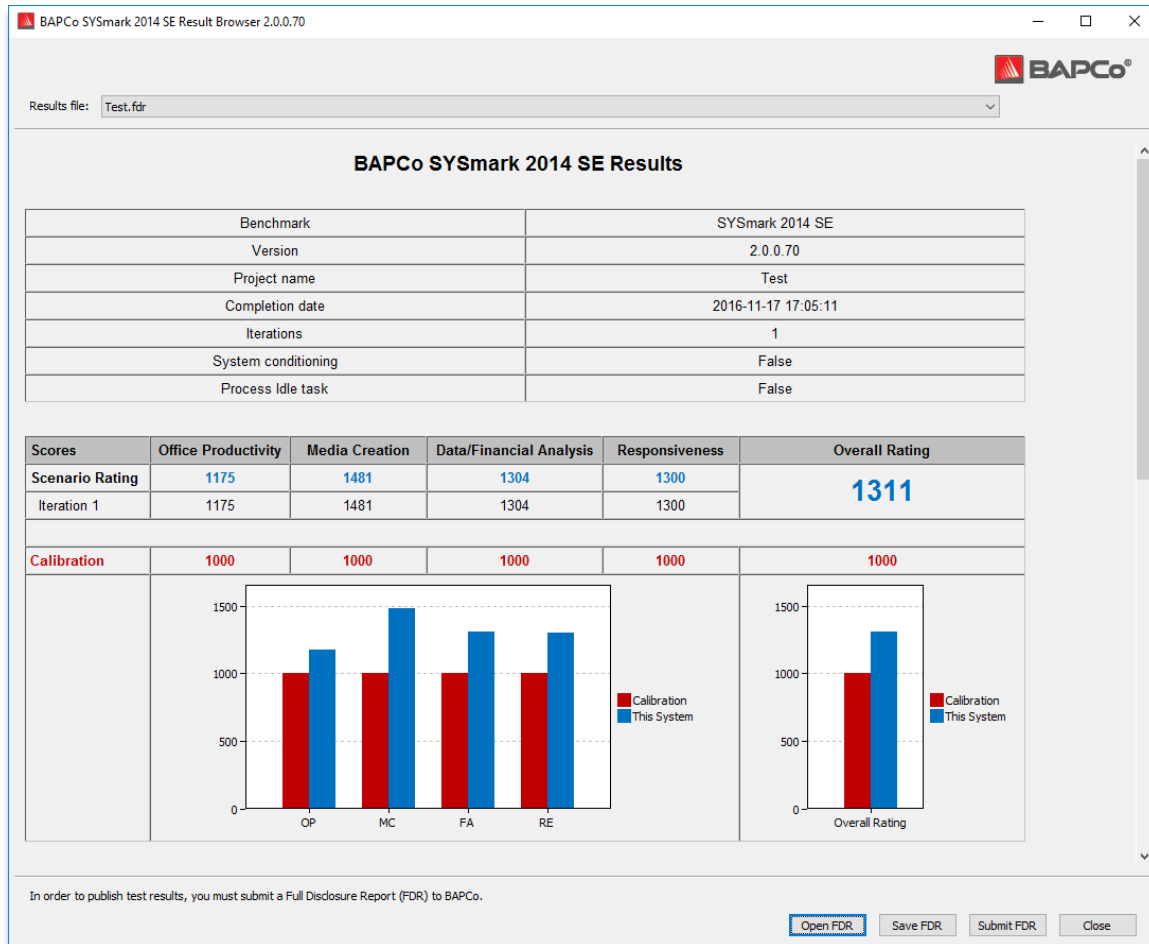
BAPCo SYSmark 2014 SE Result Browser 2.0.0.70

BAPCo®

Results file: Test.fdr

BAPCo SYSmark 2014 SE Results

| Benchmark | SYSmark 2014 SE |
|---|---|
| Version | 2.0.0.70 |
| Project name | Test |
| Completion date | 2016-11-17 17:05:11 |
| Iterations | 1 |
| System conditioning | False |
| Process Idle task | False |

| Scores | Office Productivity | Media Creation | Data/Financial Analysis | Responsiveness | Overall Rating |
|---|---|---|---|---|---|
| Scenario Rating | 1175 | 1481 | 1304 | 1300 | 1311 |
| Iteration 1 | 1175 | 1481 | 1304 | 1300 | |
| | | | | | |
| Calibration | 1000 | 1000 | 1000 | 1000 | 1000 |

1500
1000
500
0
OP MC FA RE
Calibration
This System

1500
1000
500
0
Overall Rating
Calibration
This System

In order to publish test results, you must submit a Full Disclosure Report (FDR) to BAPCo.

Open FDR Save FDR Submit FDR Close